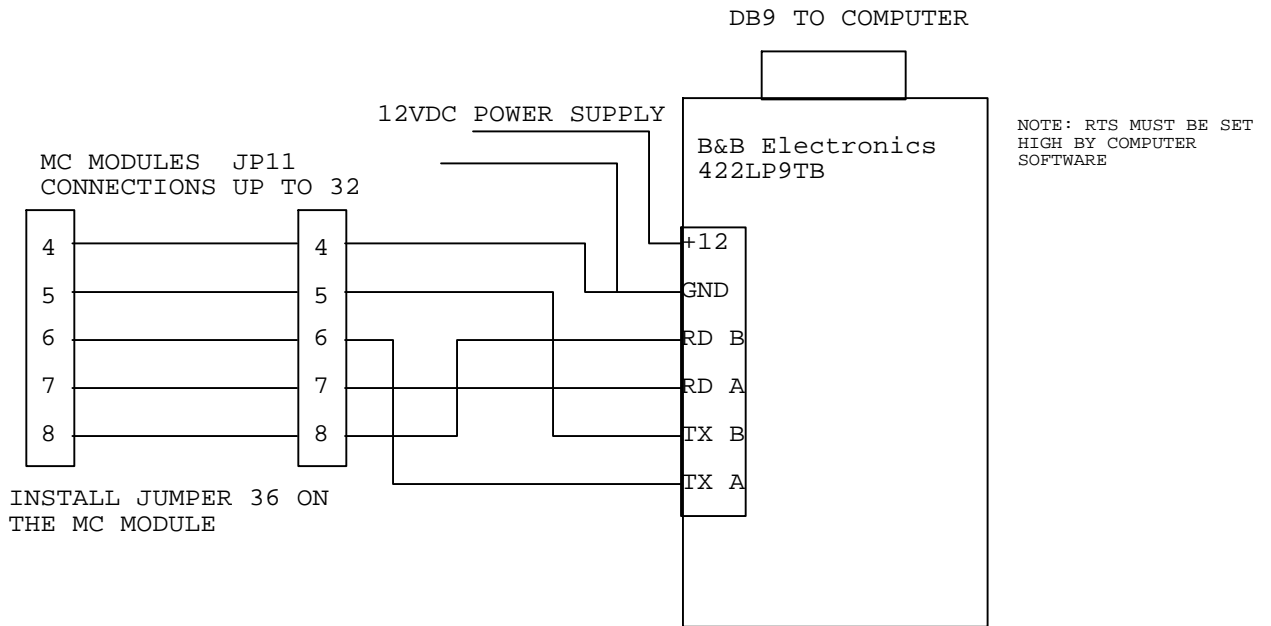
DB9 TO COMPUTER

12VDC POWER SUPPLY

B&B Electronics
422LP9TB

NOTE: RTS MUST BE SET HIGH BY COMPUTER SOFTWARE

MC MODULES JP11
CONNECTIONS UP TO 32

4
5
6
7
8

4
5
6
7
8

+12
GND
RD B
RD A
TX B
TX A

INSTALL JUMPER 36 ON
THE MC MODULE